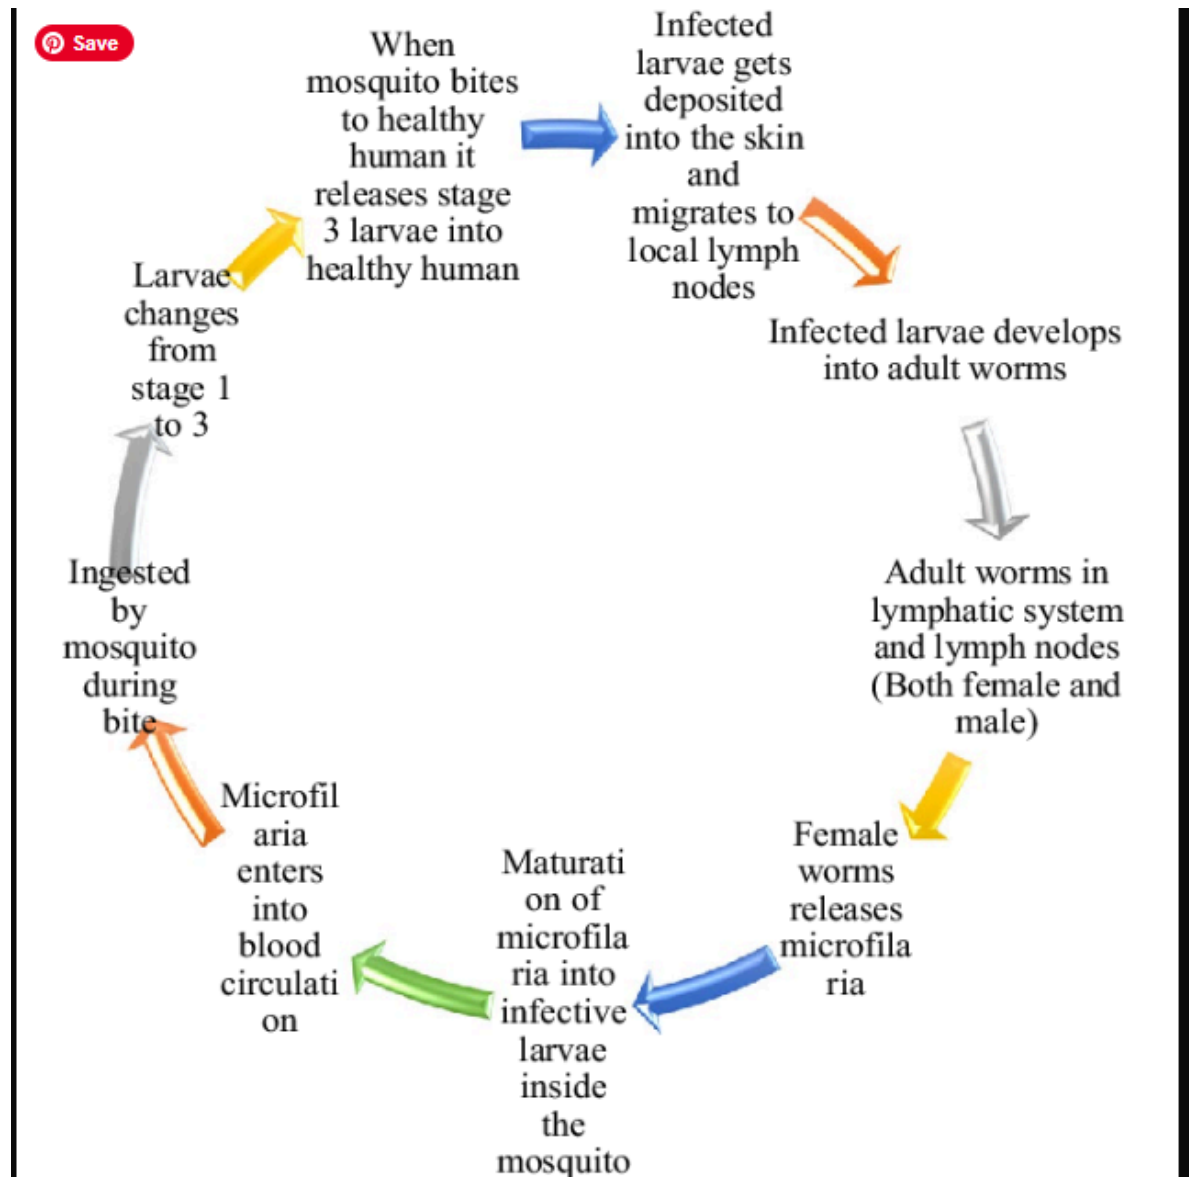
Save

When mosquito bites to healthy human it releases stage 3 larvae into healthy human

Infected larvae gets deposited into the skin and migrates to local lymph nodes

Infected larvae develops into adult worms

Adult worms in lymphatic system and lymph nodes (Both female and male)

Female worms releases microfila ria

Maturati on of microfila ria into infective larvae inside the mosquito

Microfil aria enters into blood circulati on

Ingested by mosquito during bite

Larvae changes from stage 1 to 3